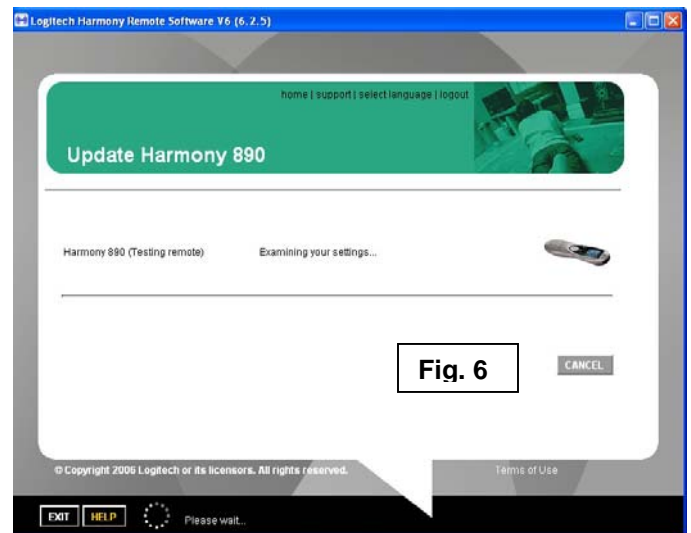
Logitech Harmony Remote Software V6 (6.2.5)

home | support | select language | logout

Update Harmony 890

Harmony 890 (Testing remote)

Examining your settings...

Fig. 6

CANCEL

© Copyright 2006 Logitech or its licensors. All rights reserved.

Terms of Use

EXIT

HELP

Please wait...